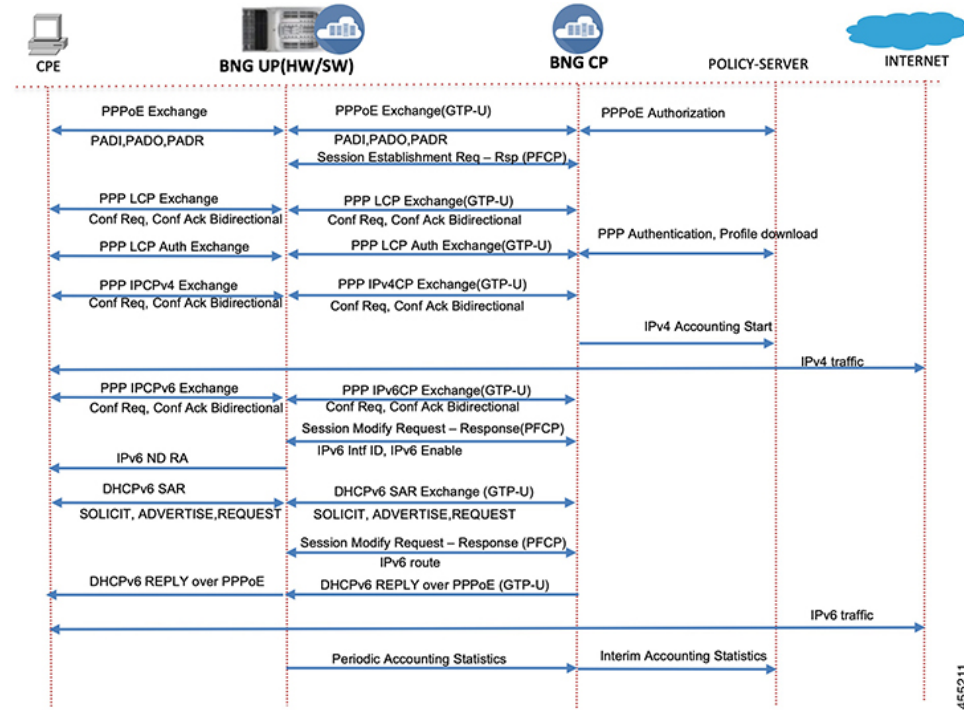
CPE

BNG UP(HW/SW)

BNG CP

POLICY-SERVER

INTERNET

PPPoE Exchange
PADI,PADO,PADR

PPPoE Exchange(GTP-U)
PADI,PADO,PADR

PPPoE Authorization

Session Establishment Req – Rsp (PFCP)

PPP LCP Exchange
Conf Req, Conf Ack Bidirectional

PPP LCP Exchange(GTP-U)
Conf Req, Conf Ack Bidirectional

PPP LCP Auth Exchange

PPP LCP Auth Exchange(GTP-U)

PPP Authentication, Profile download

PPP IPCPv4 Exchange
Conf Req, Conf Ack Bidirectional

PPP IPv4CP Exchange(GTP-U)
Conf Req, Conf Ack Bidirectional

IPv4 Accounting Start

IPv4 traffic

PPP IPCPv6 Exchange
Conf Req, Conf Ack Bidirectional

PPP IPv6CP Exchange(GTP-U)
Conf Req, Conf Ack Bidirectional

Session Modify Request – Response(PFCP)
IPv6 Intf ID, IPv6 Enable

IPv6 ND RA

DHCPv6 SAR
SOLICIT, ADVERTISE,REQUEST

DHCPv6 SAR Exchange (GTP-U)
SOLICIT, ADVERTISE,REQUEST

Session Modify Request – Response (PFCP)
IPv6 route

DHCPv6 REPLY over PPPoE

DHCPv6 REPLY over PPPoE (GTP-U)

IPv6 traffic

Periodic Accounting Statistics

Interim Accounting Statistics

455211